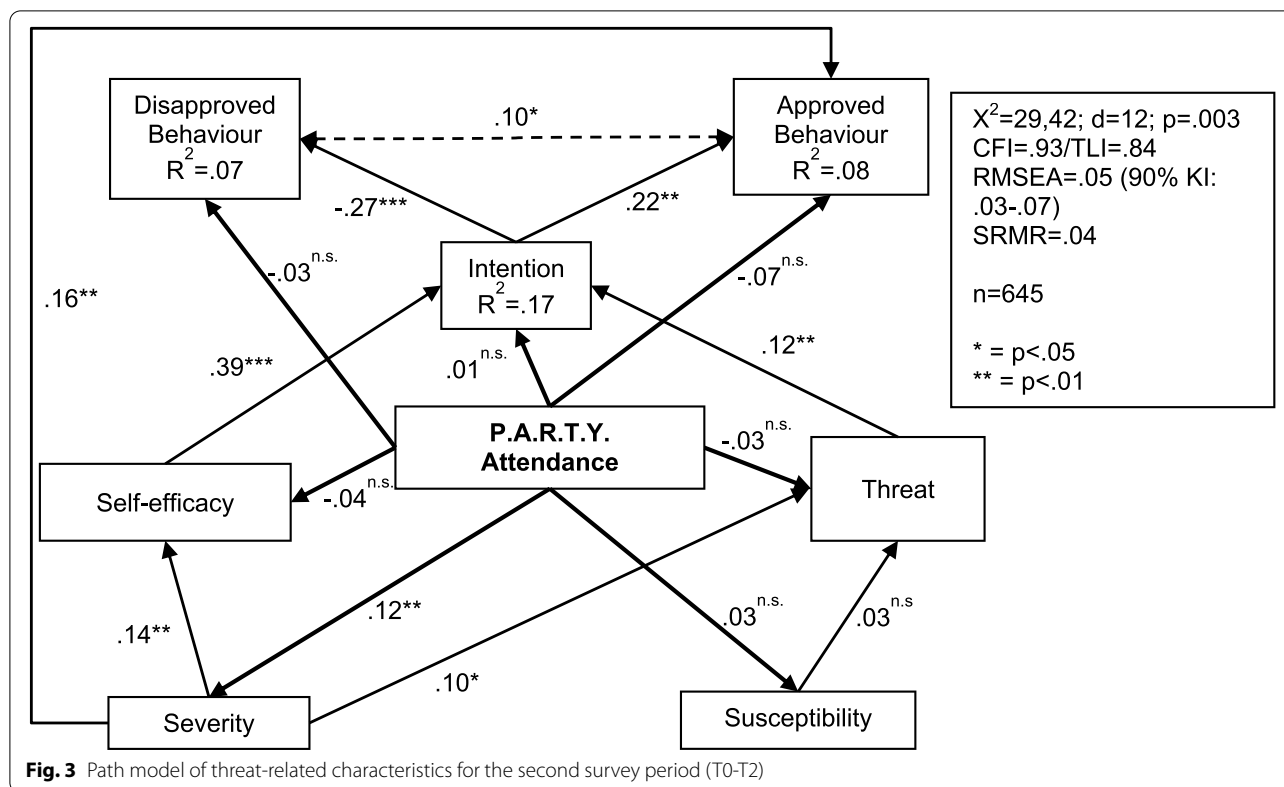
Disapproved Behaviour $R^2$=.07

.10*

Approved Behaviour $R^2$=.08

$X^2$=29,42; d=12; p=.003
CFI=.93/TLI=.84
RMSEA=.05 (90% KI: .03-.07)
SRMR=.04

n=645

* = p<.05
** = p<.01

-.27***

.22**

-.03$^{n.s.}$

-.07$^{n.s.}$

Intention $R^2$=.17

.16**

.39***

.12**

.01$^{n.s.}$

P.A.R.T.Y. Attendance

-.03$^{n.s.}$

Self-efficacy

-.04$^{n.s.}$

Threat

.12**

.03$^{n.s.}$

.03$^{n.s}$

.14**

.10*

Severity

Susceptibility

**Fig. 3** Path model of threat-related characteristics for the second survey period (T0-T2)